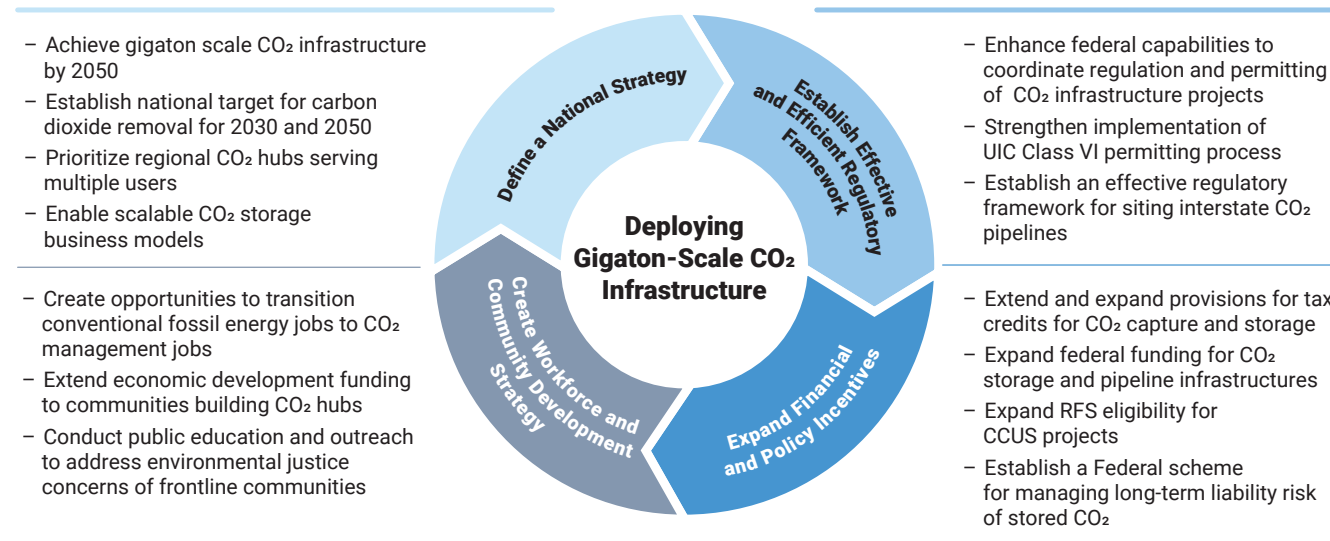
– Achieve gigaton scale $CO_2$ infrastructure by 2050
– Establish national target for carbon dioxide removal for 2030 and 2050
– Prioritize regional $CO_2$ hubs serving multiple users
– Enable scalable $CO_2$ storage business models

– Create opportunities to transition conventional fossil energy jobs to $CO_2$ management jobs
– Extend economic development funding to communities building $CO_2$ hubs
– Conduct public education and outreach to address environmental justice concerns of frontline communities

Define a National Strategy

Establish Effective and Efficient Regulatory Framework

Deploying Gigaton-Scale $CO_2$ Infrastructure

Create Workforce and Community Development Strategy

Expand Financial and Policy Incentives

– Enhance federal capabilities to coordinate regulation and permitting of $CO_2$ infrastructure projects
– Strengthen implementation of UIC Class VI permitting process
– Establish an effective regulatory framework for siting interstate $CO_2$ pipelines

– Extend and expand provisions for tax credits for $CO_2$ capture and storage
– Expand federal funding for $CO_2$ storage and pipeline infrastructures
– Expand RFS eligibility for CCUS projects
– Establish a Federal scheme for managing long-term liability risk of stored $CO_2$